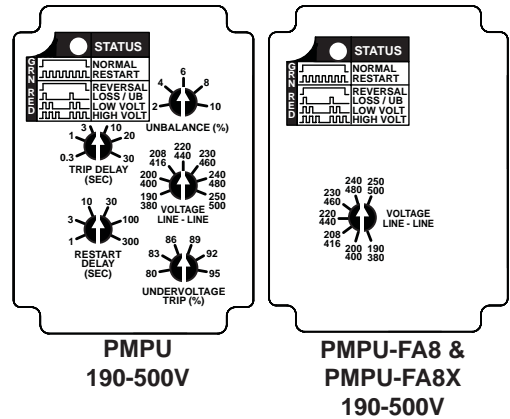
STATUS
GRN NORMAL
RESTART
RED REVERSAL
LOSS / UB
LOW VOLT
HIGH VOLT

4 6 8
2 10
UNBALANCE (%)

1 3 10 20
0.3 30
TRIP DELAY (SEC)

208 416 220 440 230 460
200 400 240 480
190 380 250 500
VOLTAGE LINE - LINE

3 10 30 100
1 300
RESTART DELAY (SEC)

83 86 89 92
80 95
UNDERVOLTAGE TRIP (%)

PMPU
190-500V

STATUS
GRN NORMAL
RESTART
RED REVERSAL
LOSS / UB
LOW VOLT
HIGH VOLT

240 480 250 500
230 460
220 440
208 416
200 400 190 380
VOLTAGE LINE - LINE

PMPU-FA8 &
PMPU-FA8X
190-500V